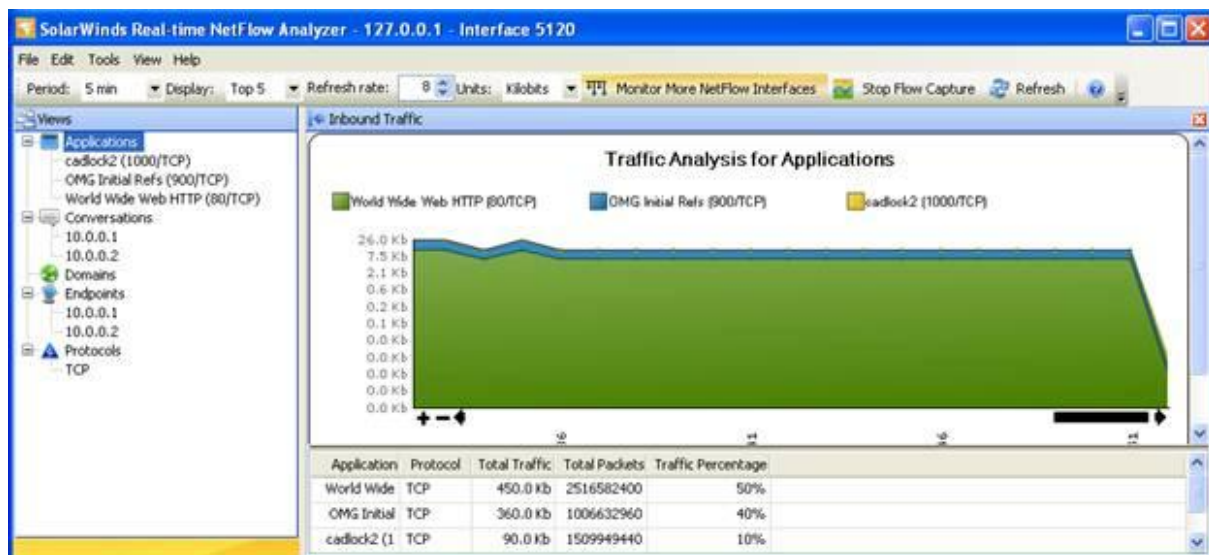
SolarWinds Real-time NetFlow Analyzer - 127.0.0.1 - Interface 5120

File Edit Tools View Help

Period: 5 min Display: Top 5 Refresh rate: 8 Units: Kilobits Monitor More NetFlow Interfaces Stop Flow Capture Refresh

Views
Applications
cadlock2 (1000/TCP)
OMG Initial Refs (900/TCP)
World Wide Web HTTP (80/TCP)
Conversations
10.0.0.1
10.0.0.2
Domains
Endpoints
10.0.0.1
10.0.0.2
Protocols
TCP

Inbound Traffic

Traffic Analysis for Applications

World Wide Web HTTP (80/TCP) OMG Initial Refs (900/TCP) cadlock2 (1000/TCP)

26.0 Kb
7.5 Kb
2.1 Kb
0.6 Kb
0.2 Kb
0.1 Kb
0.0 Kb
0.0 Kb
0.0 Kb
0.0 Kb
0.0 Kb

+ −

| Application | Protocol | Total Traffic | Total Packets | Traffic Percentage |
|---|---|---|---|---|
| World Wide | TCP | 450.0 Kb | 2516582400 | 50% |
| OMG Initial | TCP | 360.0 Kb | 1006632960 | 40% |
| cadlock2 (1 | TCP | 90.0 Kb | 1509949440 | 10% |